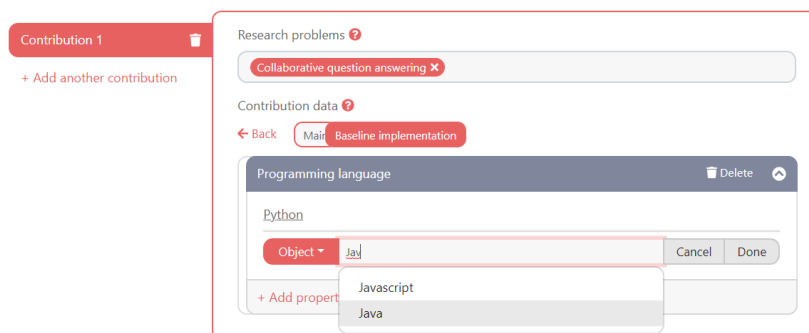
Contribution 1

+ Add another contribution

Research problems

Collaborative question answering ×

Contribution data

← Back

Main

Baseline implementation

Programming language

Delete

Python

Object

Jav

Cancel

Done

Javascript

Java

+ Add propert